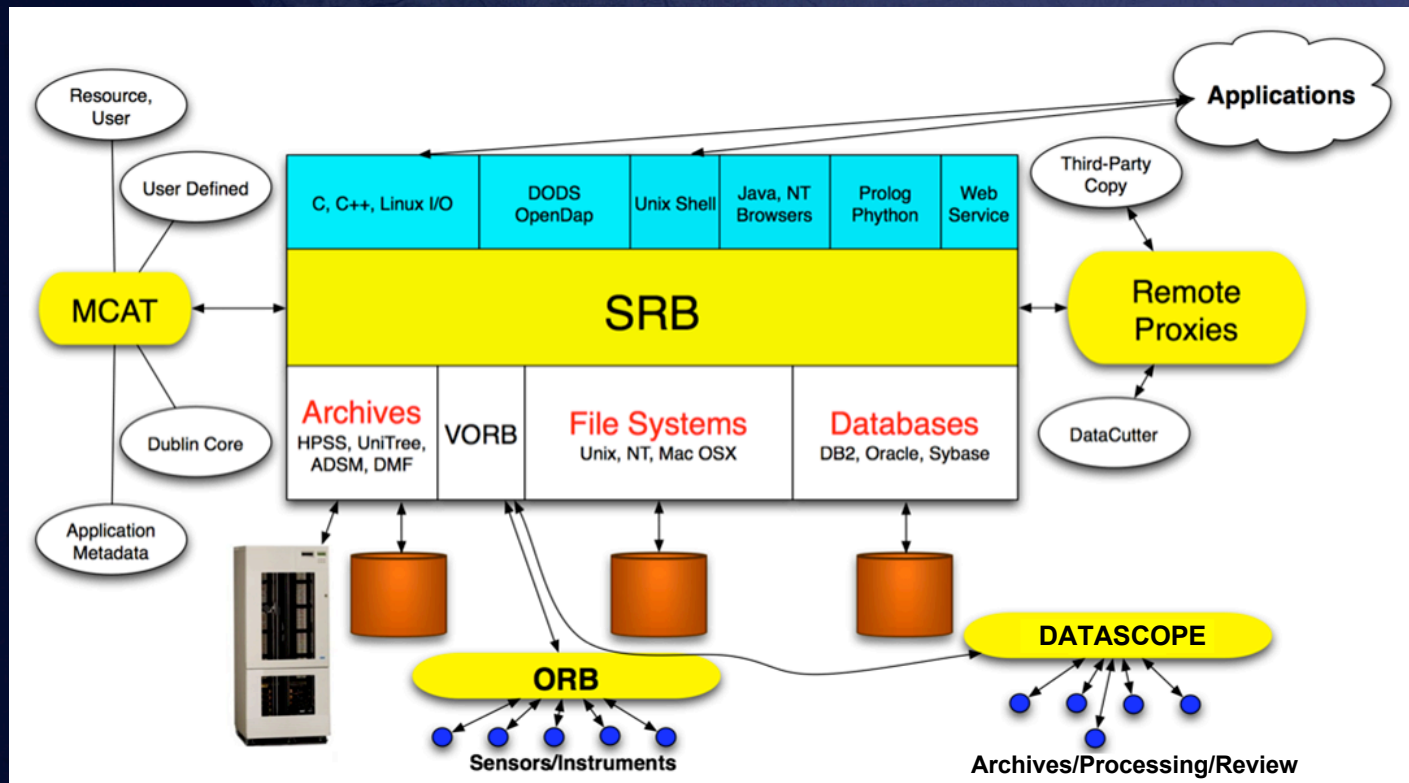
Resource, User

User Defined

MCAT

Dublin Core

Application Metadata

Applications

| C, C++, Linux I/O | DODS OpenDap | Unix Shell | Java, NT Browsers | Prolog Phython | Web Service |
|---|---|---|---|---|---|

SRB

| Archives HPSS, UniTree, ADSM, DMF | VORB | File Systems Unix, NT, Mac OSX | Databases DB2, Oracle, Sybase |
|---|---|---|---|

Third-Party Copy

Remote Proxies

DataCutter

ORB

Sensors/Instruments

DATASCOPE

Archives/Processing/Review